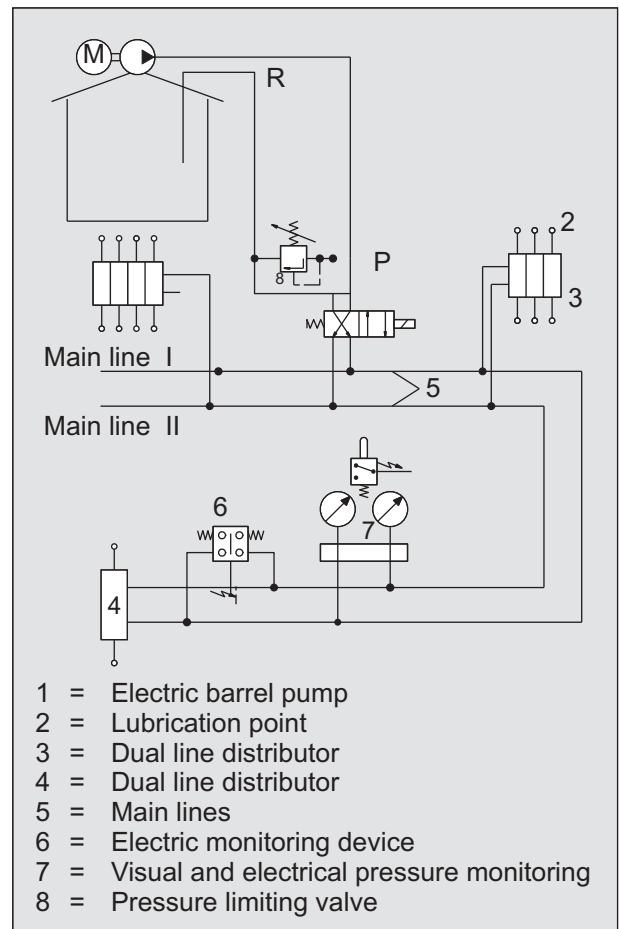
M
R
P
2
3
8
Main line I
5
Main line II
6
7
4

1 = Electric barrel pump
2 = Lubrication point
3 = Dual line distributor
4 = Dual line distributor
5 = Main lines
6 = Electric monitoring device
7 = Visual and electrical pressure monitoring
8 = Pressure limiting valve